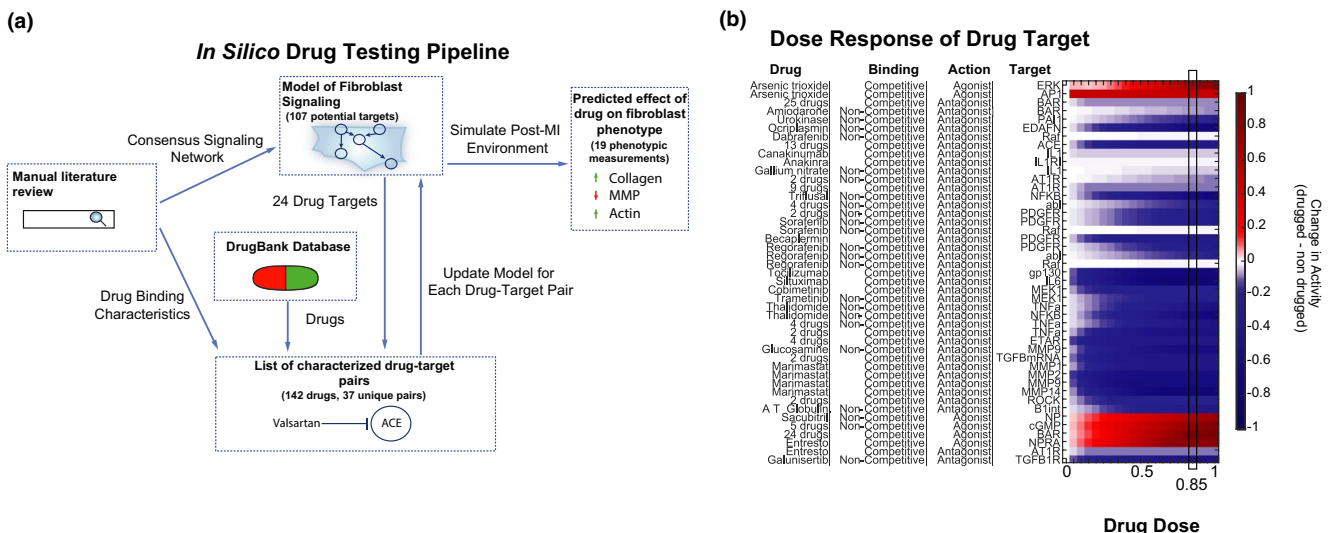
(a)

In Silico Drug Testing Pipeline

Manual literature review

Consensus Signaling Network

Model of Fibroblast Signaling
(107 potential targets)

Simulate Post-MI Environment

Predicted effect of drug on fibroblast phenotype
(19 phenotypic measurements)
Collagen
MMP
Actin

24 Drug Targets

DrugBank Database

Update Model for Each Drug-Target Pair

Drug Binding Characteristics

Drugs

List of characterized drug-target pairs
(142 drugs, 37 unique pairs)

Valsartan ACE

(b)

Dose Response of Drug Target

| Drug | Binding | Action | Target |
|---|---|---|---|
| Arsenic trioxide | Competitive | Agonist | ERK |
| Arsenic trioxide | Competitive | Agonist | AP1 |
| 25 drugs | Competitive | Antagonist | BAR |
| Amiodarone | Non-Competitive | Antagonist | BAR |
| Urokinase | Non-Competitive | Antagonist | PAI1 |
| Ocriplasmin | Non-Competitive | Antagonist | EDAFN |
| Dabrafenib | Non-Competitive | Antagonist | Raf |
| 13 drugs | Competitive | Antagonist | ACE |
| Canakinumab | Competitive | Antagonist | IL1 |
| Anakinra | Competitive | Antagonist | IL1RI |
| Gallium nitrate | Non-Competitive | Antagonist | IL1 |
| 2 drugs | Competitive | Antagonist | AT1R |
| 9 drugs | Competitive | Antagonist | AT1R |
| Triflusal | Non-Competitive | Antagonist | NFKB |
| 4 drugs | Non-Competitive | Antagonist | abl |
| 2 drugs | Non-Competitive | Antagonist | PDGFR |
| Sorafenib | Non-Competitive | Antagonist | PDGFR |
| Sorafenib | Competitive | Antagonist | Raf |
| Becaplermin | Competitive | Antagonist | PDGFR |
| Regorafenib | Non-Competitive | Antagonist | PDGFR |
| Regorafenib | Non-Competitive | Antagonist | abl |
| Regorafenib | Non-Competitive | Antagonist | Raf |
| Tocilizumab | Competitive | Antagonist | gp130 |
| Siltuximab | Competitive | Antagonist | IL6 |
| Cobimetinib | Competitive | Antagonist | MEK1 |
| Trametinib | Non-Competitive | Antagonist | MEK1 |
| Thalidomide | Non-Competitive | Antagonist | TNFa |
| Thalidomide | Non-Competitive | Antagonist | NFKB |
| 4 drugs | Non-Competitive | Antagonist | TNFa |
| 2 drugs | Competitive | Antagonist | TNFa |
| 4 drugs | Competitive | Antagonist | ETAR |
| Glucosamine | Non-Competitive | Antagonist | MMP9 |
| 2 drugs | Competitive | Antagonist | TGFBmRNA |
| Marimastat | Competitive | Antagonist | MMP1 |
| Marimastat | Competitive | Antagonist | MMP2 |
| Marimastat | Competitive | Antagonist | MMP9 |
| Marimastat | Competitive | Antagonist | MMP14 |
| 2 drugs | Competitive | Antagonist | ROCK |
| A T Globulin | Non-Competitive | Antagonist | B1int |
| Sacubitril | Non-Competitive | Agonist | NP |
| 5 drugs | Non-Competitive | Agonist | cGMP |
| 24 drugs | Competitive | Agonist | BAR |
| Entresto | Competitive | Agonist | NPRA |
| Entresto | Competitive | Antagonist | AT1R |
| Galunisertib | Non-Competitive | Antagonist | TGFB1R |

0 0.5 0.85 1

Drug Dose

1 0.8 0.6 0.4 0.2 0 -0.2 -0.4 -0.6 -0.8 -1

Change in Activity (drugged - non drugged)